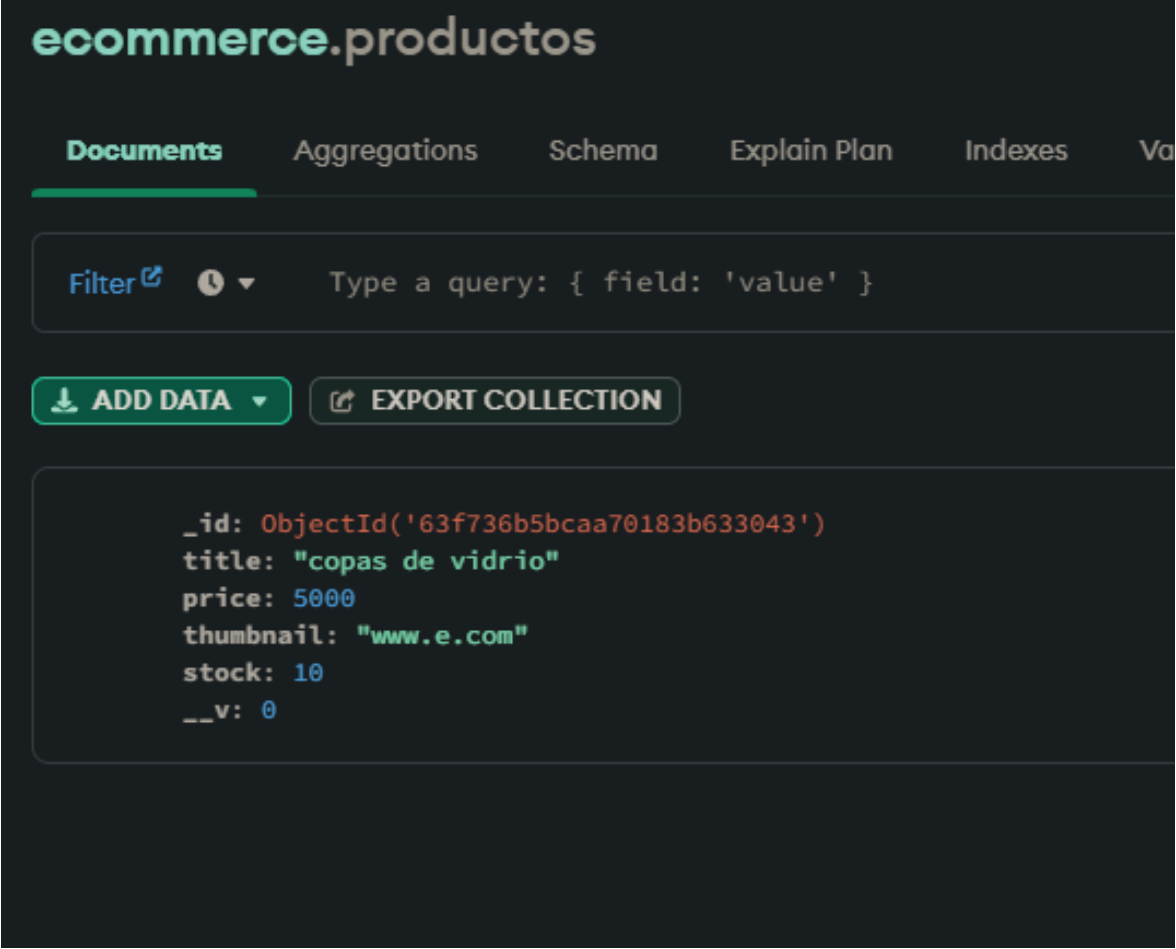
ecommerce.productos

Documents Aggregations Schema Explain Plan Indexes Va

Filter Type a query: { field: 'value' }

ADD DATA EXPORT COLLECTION

_id: ObjectId('63f736b5bcaa70183b633043')
title: "copas de vidrio"
price: 5000
thumbnail: "www.e.com"
stock: 10
__v: 0